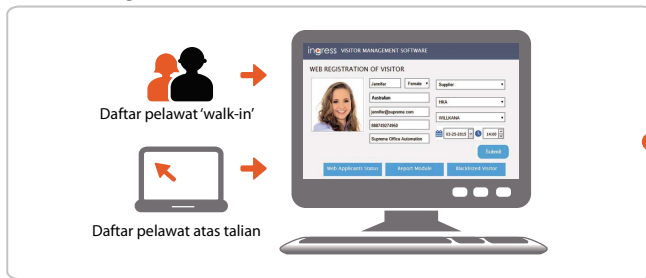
Daftar pelawat 'walk-in'

Daftar pelawat atas talian

ingress VISITOR MANAGEMENT SOFTWARE

WEB REGISTRATION OF VISITOR

| Jennifer | Female | Supplier |
|---|---|---|
| Australian | | NKA |
| jennifer@suprema.com | | WILLKANA |
| 0887452745960 | | 03-25-2015 | 14:00 |
| Suprema Office Automation | | |

Submit

Web Applicants Status

Report Module

Blacklisted Visitor